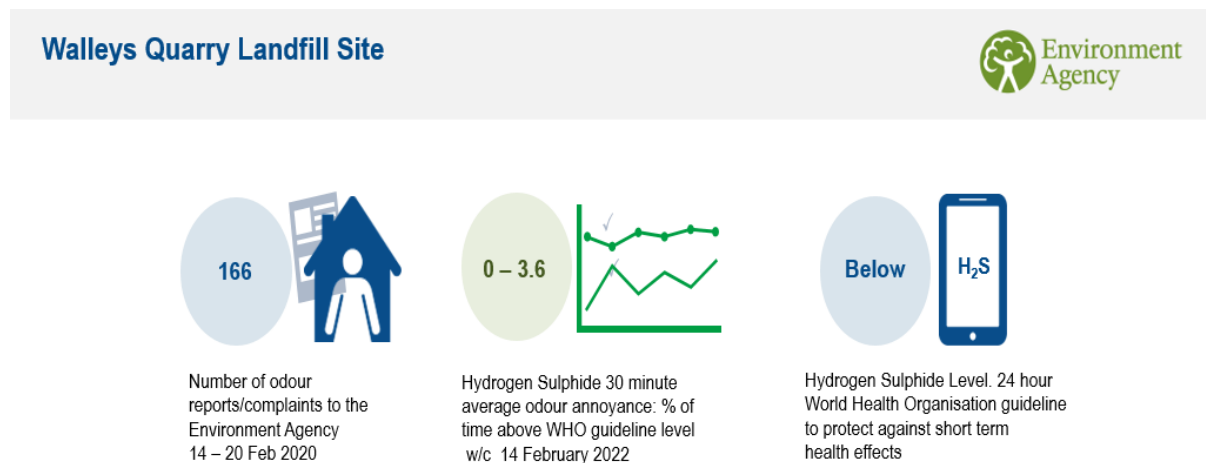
Walleys Quarry Landfill Site

Environment Agency

166

Number of odour reports/complaints to the Environment Agency
14 – 20 Feb 2020

0 – 3.6

Hydrogen Sulphide 30 minute average odour annoyance: % of time above WHO guideline level
w/c 14 February 2022

Below

$H_2S$

Hydrogen Sulphide Level. 24 hour World Health Organisation guideline to protect against short term health effects